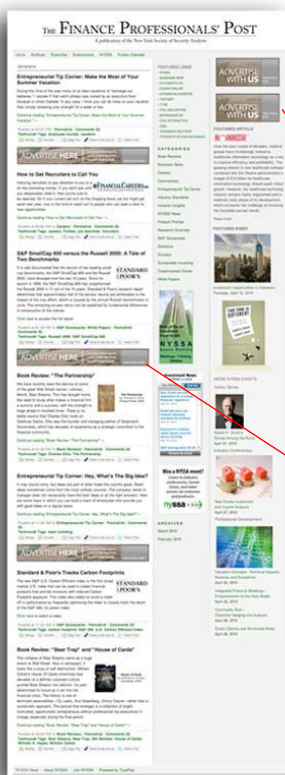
THE FINANCE PROFESSIONALS' POST

A publication of the New York Society of Security Analysts

Entrepreneurial Tip Corner: Make the Most of Your Summer Vacation

How to Get Recruiters to Call You

S&P SmallCap 600 versus the Russell 2000: A Tale of Two Benchmarks

STANDARD & POOR'S

ADVERTISE HERE

Book Review: "The Partnership"

Entrepreneurial Tip Corner: Hey, What's The Big Idea?

ADVERTISE HERE

Standard & Poor's Tracks Carbon Footprints

STANDARD & POOR'S

Book Review: "Bear Trap" and "House of Cards"

FEATURED LINKS

CATEGORIES

ADVERTISE WITH US

ADVERTISE WITH US

FEATURED ARTICLE

FEATURED EVENT

ARCHIVES

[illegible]